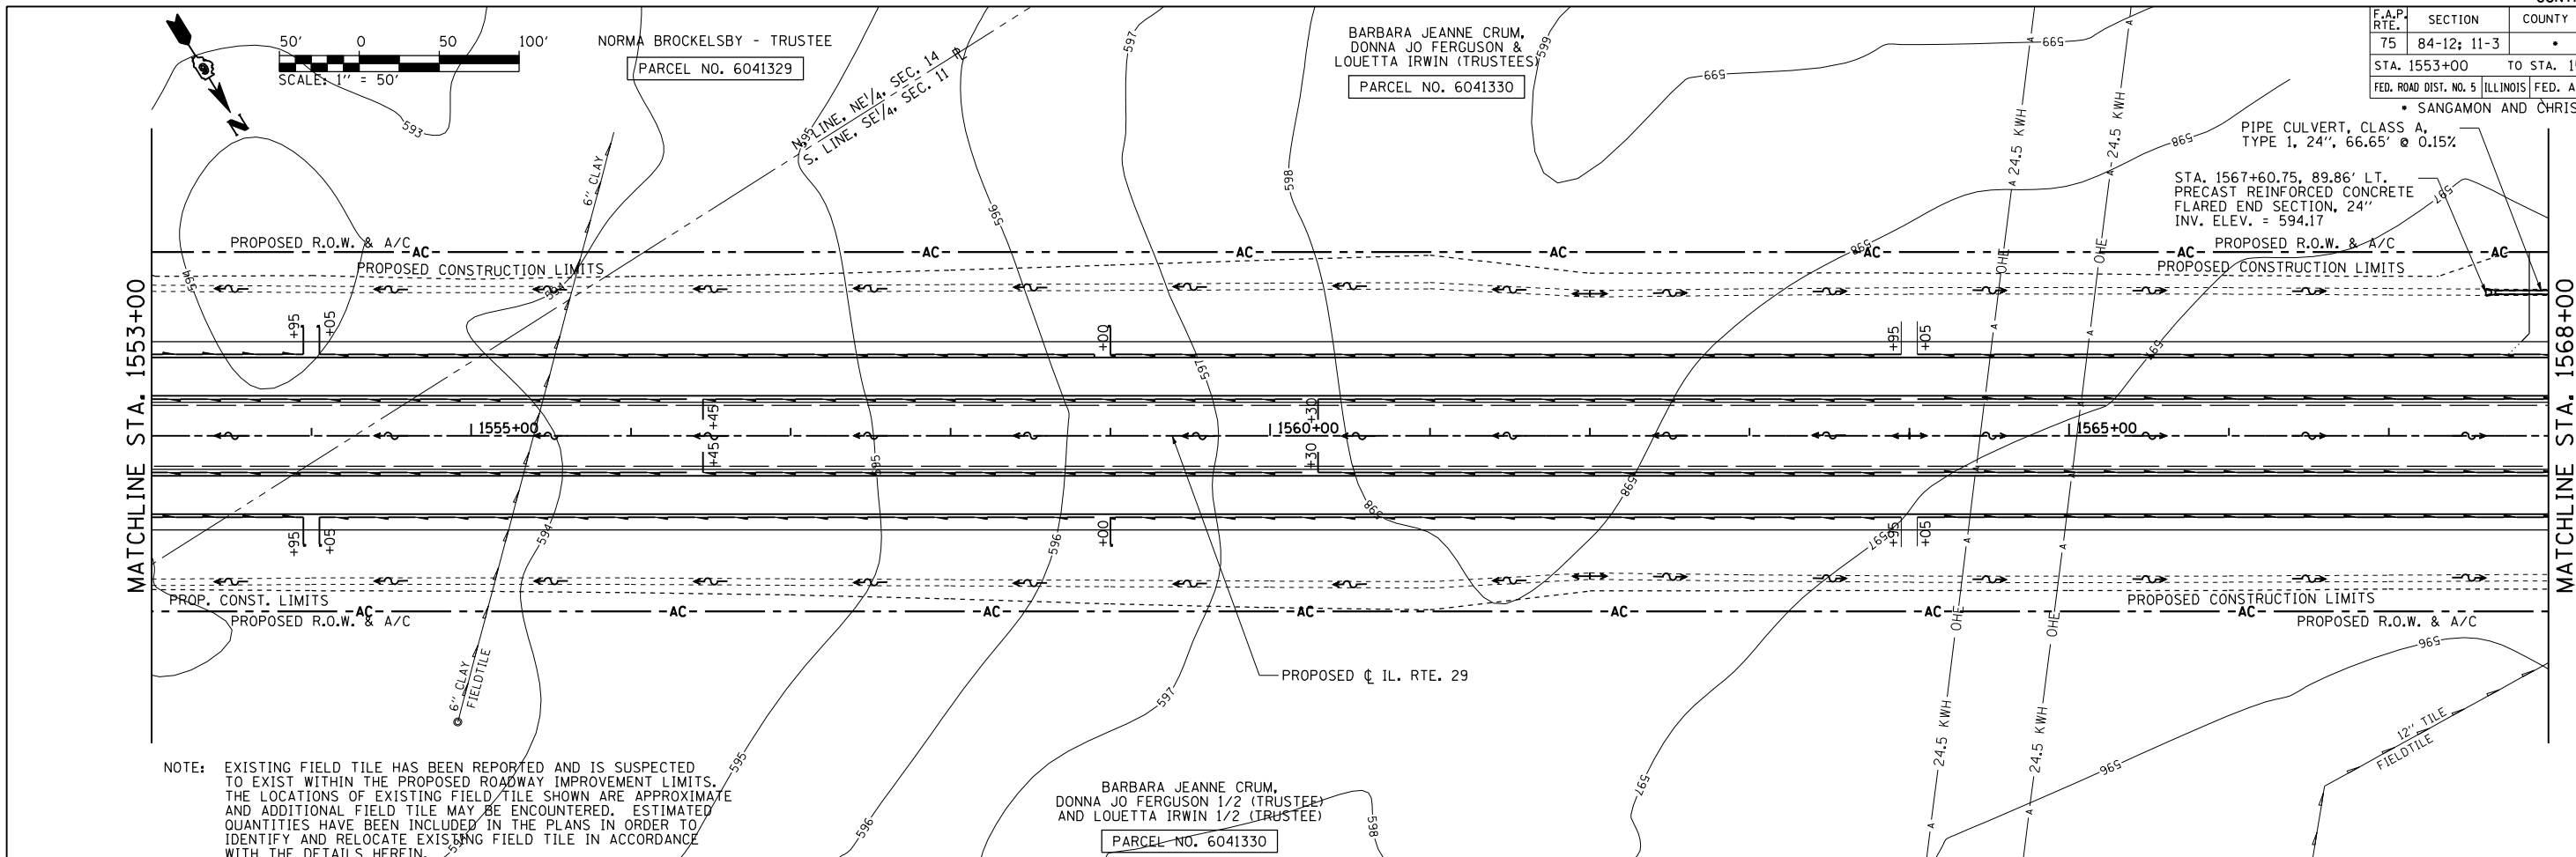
| F.A.P. RTE. | SECTION | COUNTY |
|---|---|---|
| 75 | 84-12; 11-3 | • |

STA. 1553+00 TO STA. 1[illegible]

FED. ROAD DIST. NO. 5 | ILLINOIS | FED. A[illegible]

• SANGAMON AND CHRIS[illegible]

50' 0 50 100'
SCALE: 1" = 50'

N

NORMA BROCKELSBY - TRUSTEE
PARCEL NO. 6041329

BARBARA JEANNE CRUM, DONNA JO FERGUSON & LOUETTA IRWIN (TRUSTEES)
PARCEL NO. 6041330

N. LINE, NE1/4, SEC. 14
S. LINE, SE1/4, SEC. 11

6" CLAY

PIPE CULVERT, CLASS A, TYPE 1, 24", 66.65' @ 0.15%

STA. 1567+60.75, 89.86' LT.
PRECAST REINFORCED CONCRETE FLARED END SECTION, 24"
INV. ELEV. = 594.17

PROPOSED R.O.W. & A/C
PROPOSED CONSTRUCTION LIMITS
AC
24.5 KWH
OHE

MATCHLINE STA. 1553+00
MATCHLINE STA. 1568+00

1555+00
1560+00
1565+00
+95 +05 +00 +45 +30

PROP. CONST. LIMITS
PROPOSED R.O.W. & A/C
PROPOSED CONSTRUCTION LIMITS

6" CLAY FIELDTILE

PROPOSED ℄ IL. RTE. 29

12" TILE FIELDTILE

593 594 595 596 597 598 599

NOTE: EXISTING FIELD TILE HAS BEEN REPORTED AND IS SUSPECTED TO EXIST WITHIN THE PROPOSED ROADWAY IMPROVEMENT LIMITS. THE LOCATIONS OF EXISTING FIELD TILE SHOWN ARE APPROXIMATE AND ADDITIONAL FIELD TILE MAY BE ENCOUNTERED. ESTIMATED QUANTITIES HAVE BEEN INCLUDED IN THE PLANS IN ORDER TO IDENTIFY AND RELOCATE EXISTING FIELD TILE IN ACCORDANCE WITH THE DETAILS HEREIN.

BARBARA JEANNE CRUM, DONNA JO FERGUSON 1/2 (TRUSTEE) AND LOUETTA IRWIN 1/2 (TRUSTEE)
PARCEL NO. 6041330